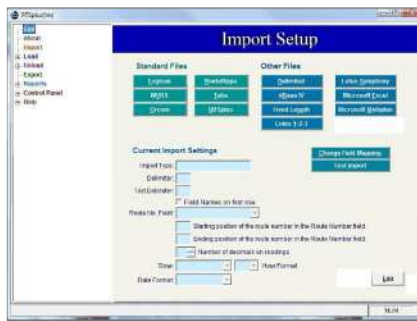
RTSplusfies

Exit
About
Import
Load
Unload
Export
Reports
Control Panel
Help

Import Setup

Standard Files
Logimat
MV90
Sensus
Itron
Badger
MultiSpec

Other Files
Delimited
dBase IV
Fixed Length
Lotus 1-2-3
Lotus Symphony
Microsoft Excel
Microsoft Multiplan

Current Import Settings
Import Type
Delimiter
Text Delimiter
Field Names on first row
Route No. Field
Starting position of the route number in the Route Number field
Ending position of the route number in the Route Number field
Number of decimals on readings
Time
Hour Format
Date Format

Change Field Mapping
Test Import

Exit

NUM